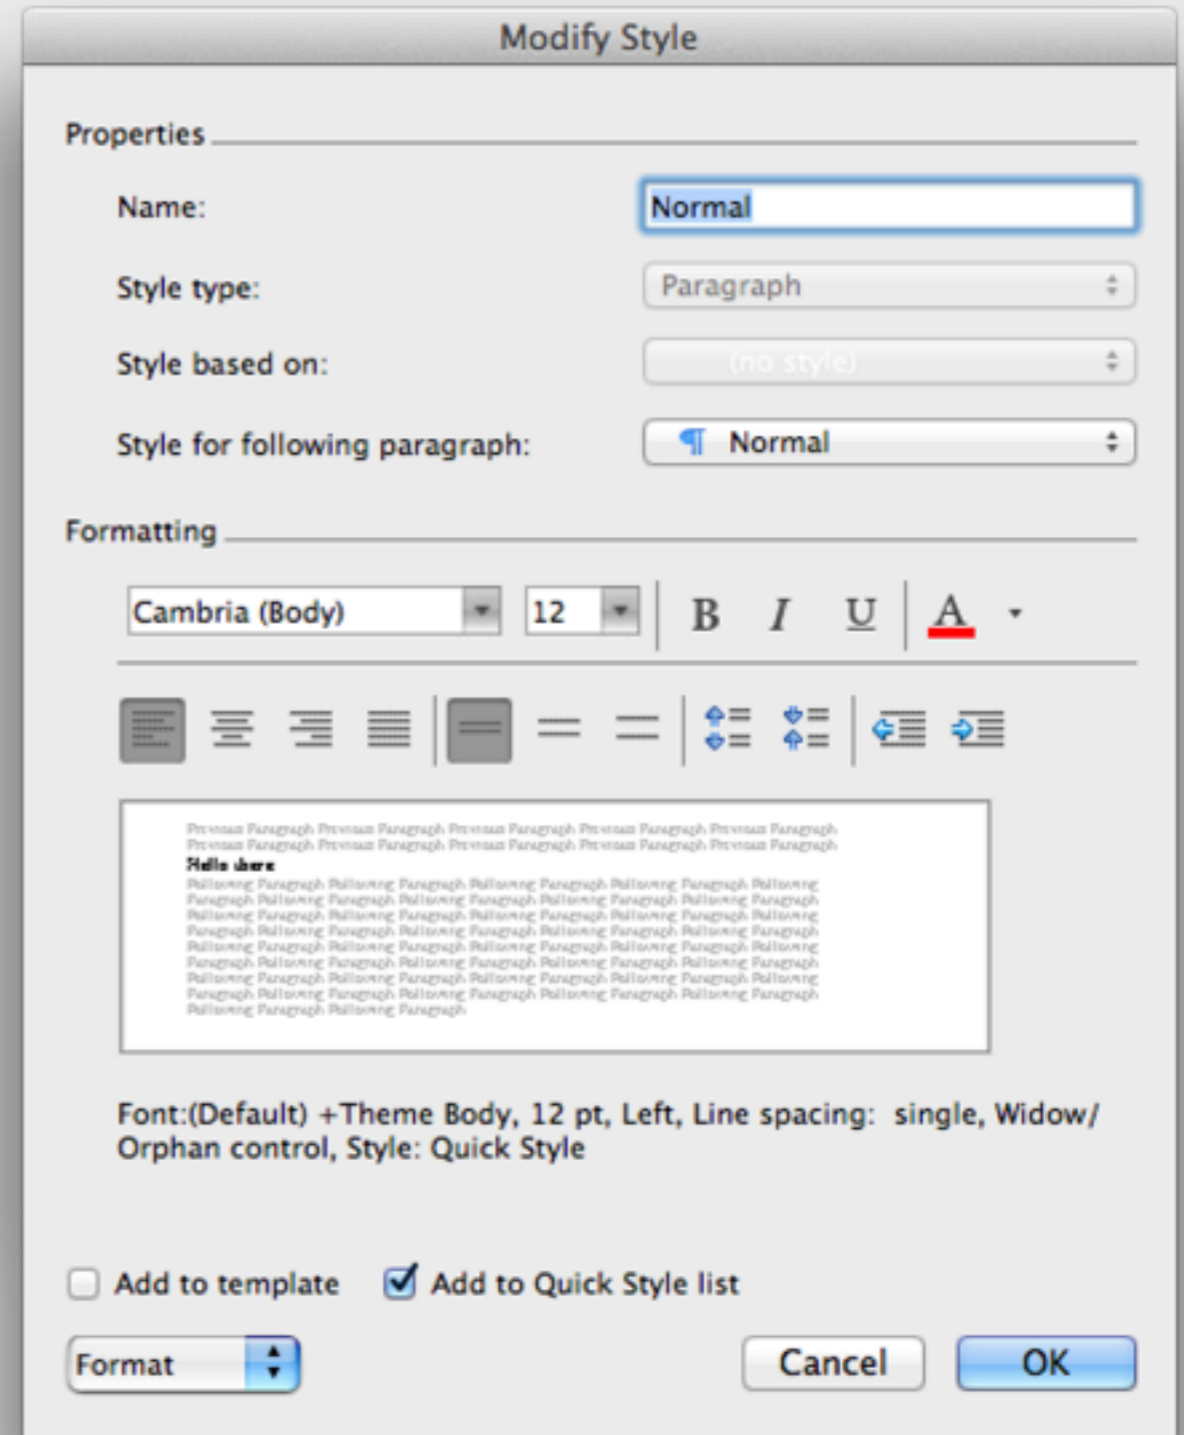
Modify Style

Properties

Name: Normal

Style type: Paragraph

Style based on: (no style)

Style for following paragraph: ¶ Normal

Formatting

Cambria (Body) 12 B I U A

Previous Paragraph Previous Paragraph Previous Paragraph Previous Paragraph Previous Paragraph Previous Paragraph Previous Paragraph Previous Paragraph Previous Paragraph Previous Paragraph
Hello there
Following Paragraph Following Paragraph Following Paragraph Following Paragraph Following Paragraph Following Paragraph Following Paragraph Following Paragraph Following Paragraph Following Paragraph Following Paragraph Following Paragraph Following Paragraph Following Paragraph Following Paragraph Following Paragraph Following Paragraph Following Paragraph Following Paragraph Following Paragraph Following Paragraph Following Paragraph Following Paragraph Following Paragraph Following Paragraph Following Paragraph Following Paragraph Following Paragraph Following Paragraph Following Paragraph Following Paragraph Following Paragraph Following Paragraph Following Paragraph Following Paragraph Following Paragraph Following Paragraph Following Paragraph Following Paragraph

Font:(Default) +Theme Body, 12 pt, Left, Line spacing: single, Widow/ Orphan control, Style: Quick Style

Add to template
Add to Quick Style list

Format
Cancel
OK